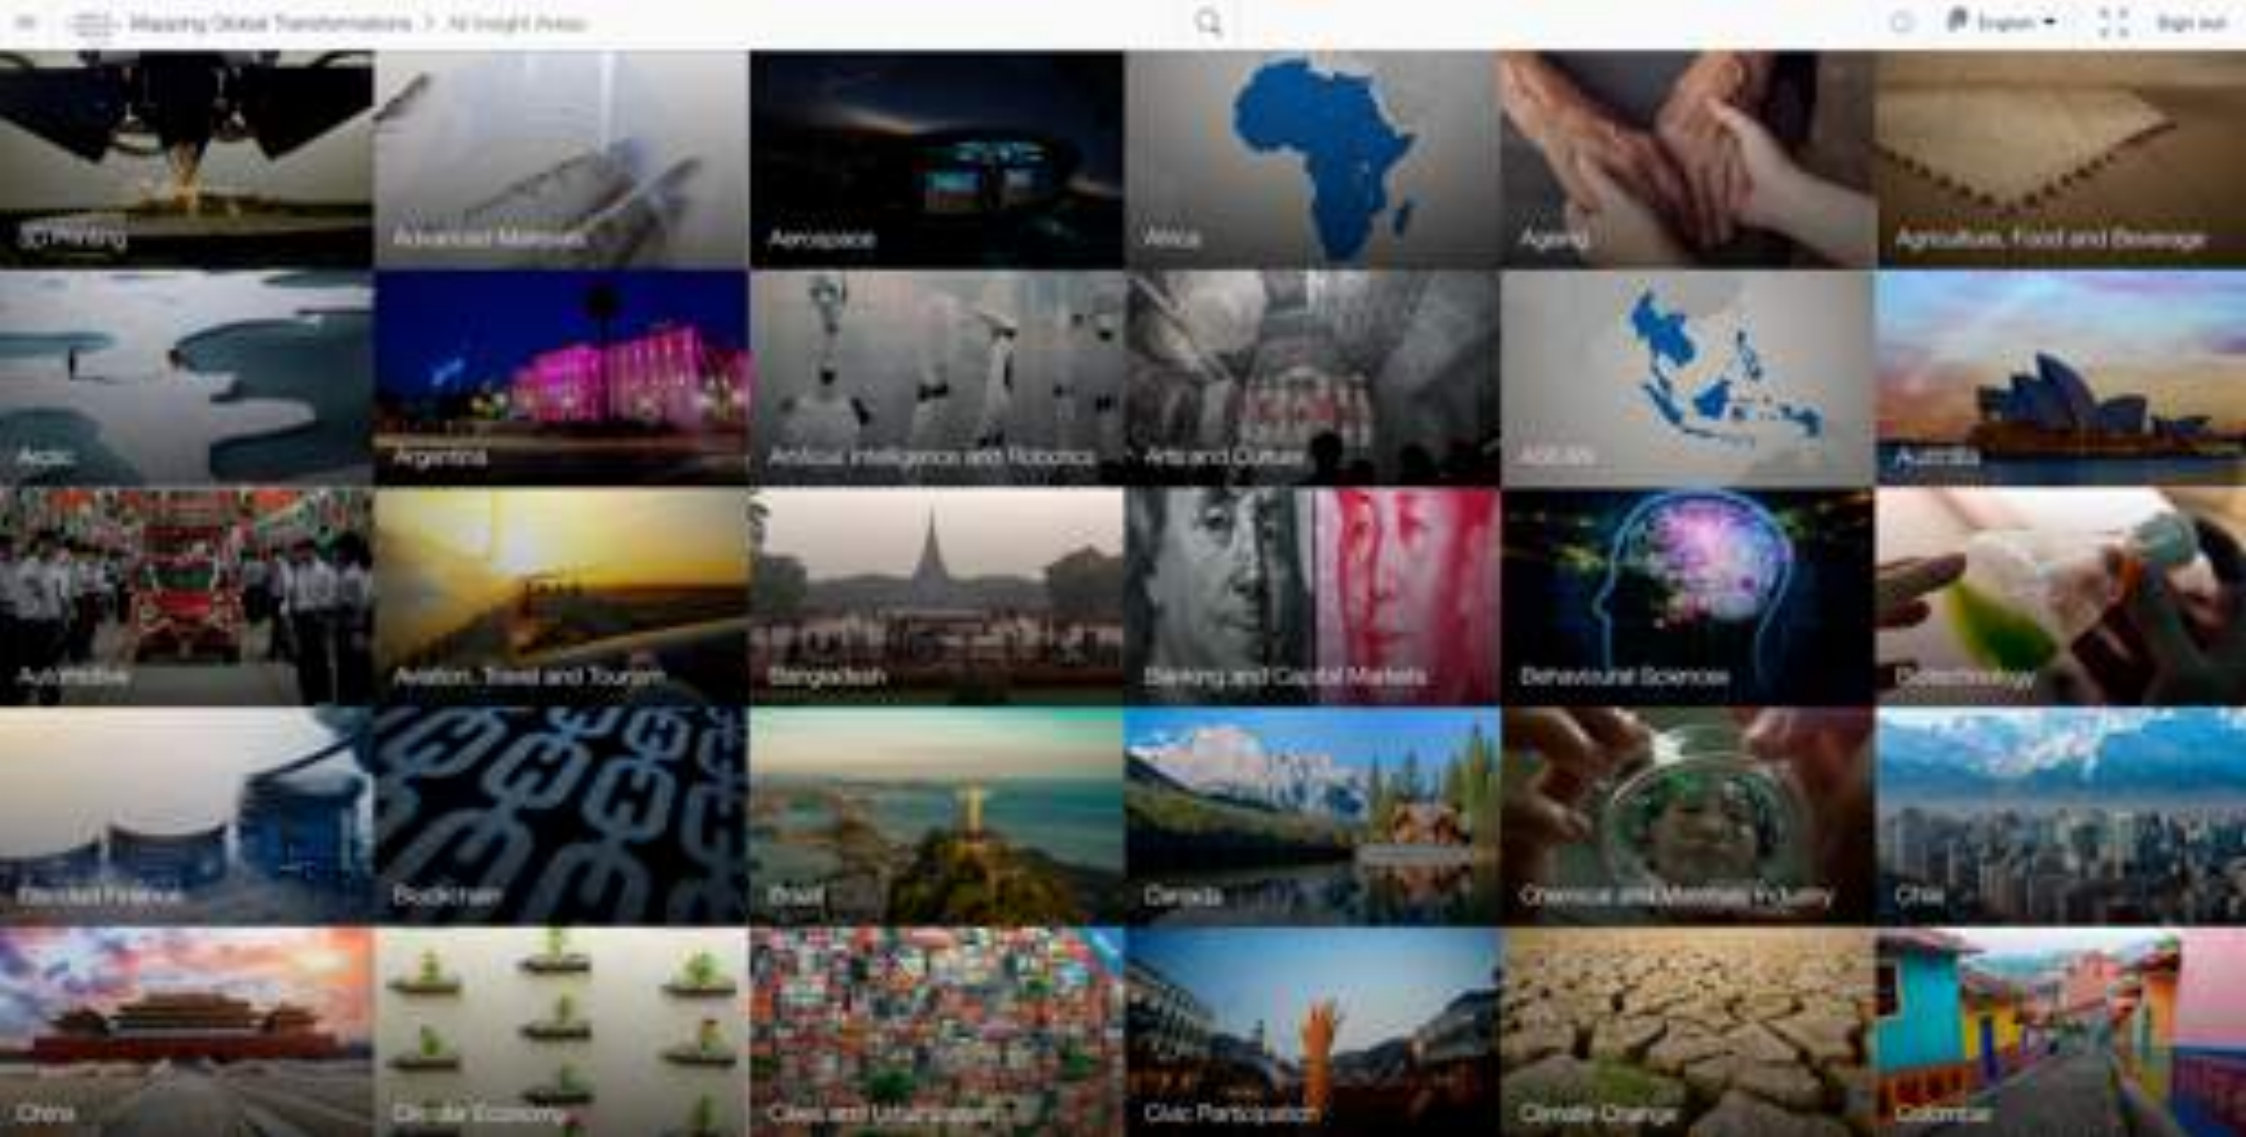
Mapping Global Transformations > All Insight Areas

English

Sign out

3D Printing

Advanced Materials

Aerospace

Africa

Ageing

Agriculture, Food and Beverage

Arctic

Argentina

Artificial Intelligence and Robotics

Arts and Culture

ASEAN

Australia

Automotive

Aviation, Travel and Tourism

Bangladesh

Banking and Capital Markets

Behavioural Sciences

Biotechnology

Blended Finance

Blockchain

Brazil

Canada

Chemical and Materials Industry

Chile

China

Circular Economy

Cities and Urbanization

Civic Participation

Climate Change

Colombia